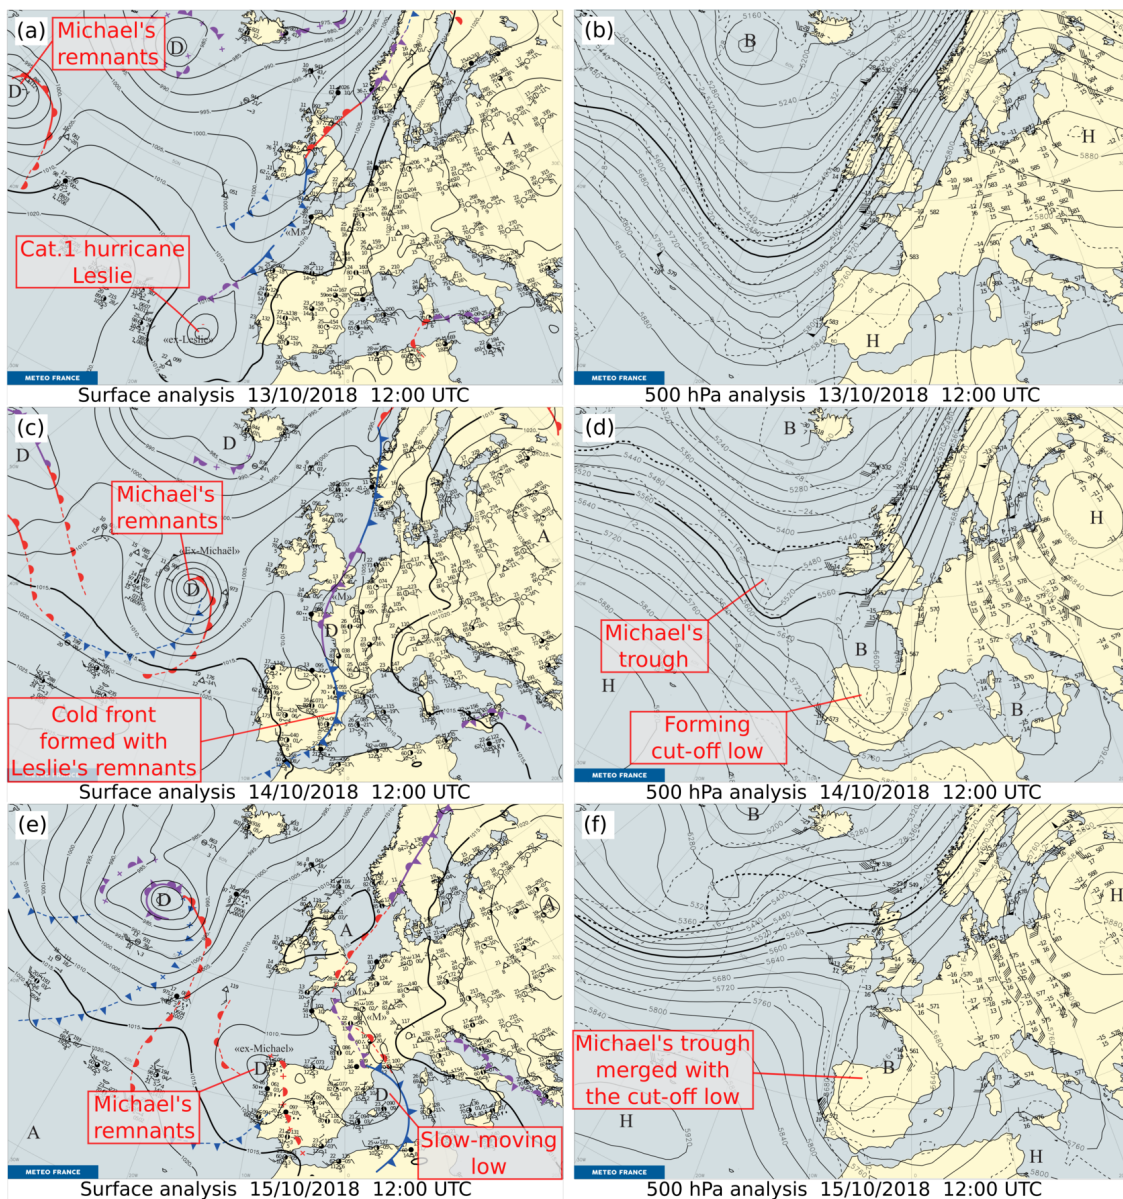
(a) Michael's remnants
D
D
Cat.1 hurricane Leslie
«ex-Leslie»
A
METEO FRANCE
Surface analysis 13/10/2018 12:00 UTC

(b)
B
H
H
METEO FRANCE
500 hPa analysis 13/10/2018 12:00 UTC

(c)
D
D
Michael's remnants
«ex-Michaël»
D
D
A
Cold front formed with Leslie's remnants
Surface analysis 14/10/2018 12:00 UTC

(d)
B
H
Michael's trough
B
H
Forming cut-off low
B
METEO FRANCE
500 hPa analysis 14/10/2018 12:00 UTC

(e)
D
A
A
«ex-Michael»
D
D
Michael's remnants
A
Slow-moving low
METEO FRANCE
Surface analysis 15/10/2018 12:00 UTC

(f)
B
H
Michael's trough merged with the cut-off low
B
H
H
METEO FRANCE
500 hPa analysis 15/10/2018 12:00 UTC